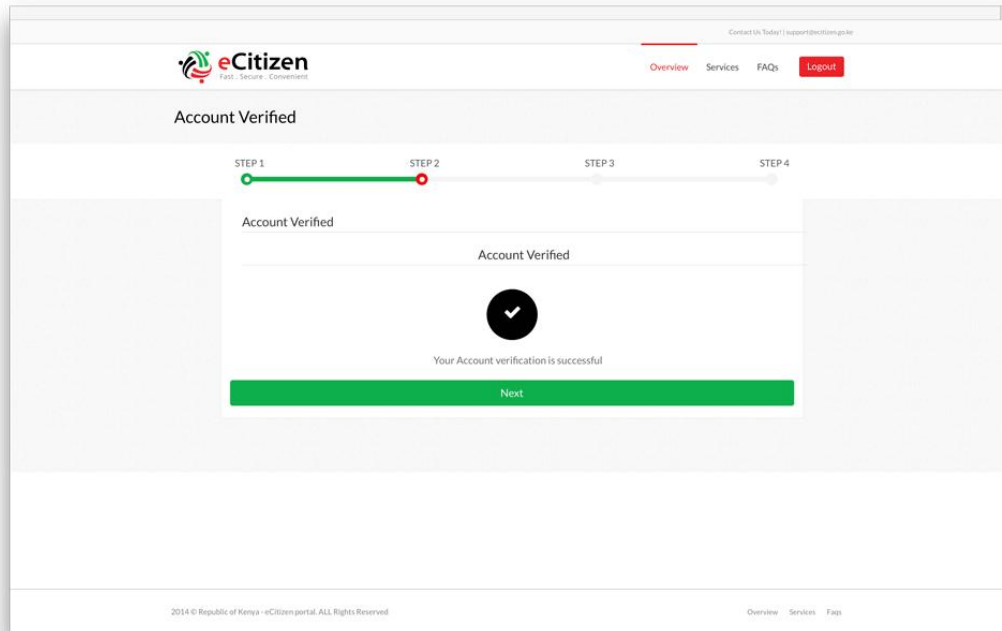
Contact Us Today! | support@ecitizen.go.ke

eCitizen
Fast . Secure . Convenient

Overview Services FAQs Logout

Account Verified

STEP 1 STEP 2 STEP 3 STEP 4

Account Verified

Account Verified

Your Account verification is successful

Next

2014 © Republic of Kenya - eCitizen portal. ALL Rights Reserved

Overview Services Faqs